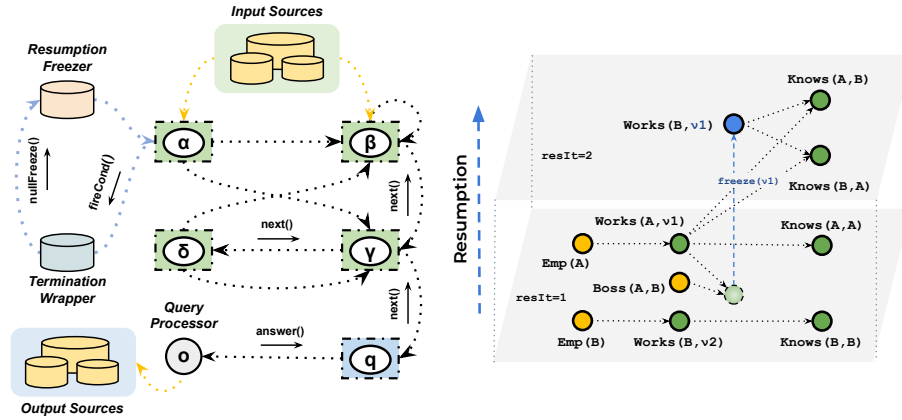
Input Sources

Resumption Freezer

nullFreeze()

fireCond()

Termination Wrapper

α

β

δ

γ

next()

next()

next()

Query Processor

o

answer()

q

Output Sources

Resumption

resIt=2

Works(B,ν1)

Knows(A,B)

Knows(B,A)

freeze(ν1)

Works(A,ν1)

Knows(A,A)

Emp(A)

Boss(A,B)

resIt=1

Emp(B)

Works(B,ν2)

Knows(B,B)